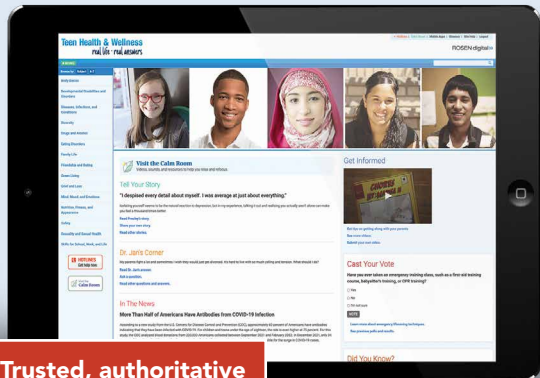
Teen Health & Wellness
real life · real answers

ROSEN digital

Visit the Calm Room

Tell Your Story

"I despised every detail about myself. I was average at just about everything."

Dr. Jan's Corner

In The News

More Than Half of Americans Have Antibodies from COVID-19 Infection

Get Informed

Cast Your Vote

Have you ever taken an emergency training class, such as a first aid training course, babysitter's training, or CPR training?

Yes

No

VOTE

Did You Know?

HOTLINES
Get Help Now

Visit the
Calm Room

Trusted, authoritative